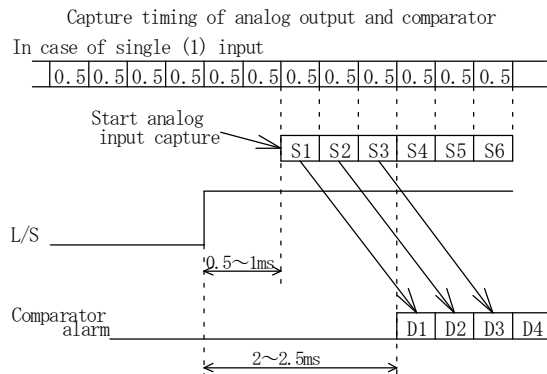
Capture timing of analog output and comparator

In case of single (1) input

| 0.5 | 0.5 | 0.5 | 0.5 | 0.5 | 0.5 | 0.5 | 0.5 | 0.5 | 0.5 | 0.5 | 0.5 |
|---|---|---|---|---|---|---|---|---|---|---|---|

Start analog input capture

| S1 | S2 | S3 | S4 | S5 | S6 |
|---|---|---|---|---|---|

L/S

0.5～1ms

Comparator alarm

| D1 | D2 | D3 | D4 |
|---|---|---|---|

2～2.5ms